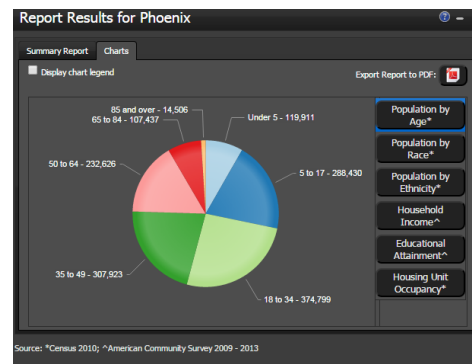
Report Results for Phoenix

Summary Report
Charts

Display chart legend

Export Report to PDF:

85 and over - 14,506
65 to 84 - 107,437
Under 5 - 119,911
50 to 64 - 232,626
5 to 17 - 288,430
35 to 49 - 307,923
18 to 34 - 374,799

Population by Age*
Population by Race*
Population by Ethnicity*
Household Income^
Educational Attainment^
Housing Unit Occupancy*

Source: *Census 2010; ^American Community Survey 2009 - 2013